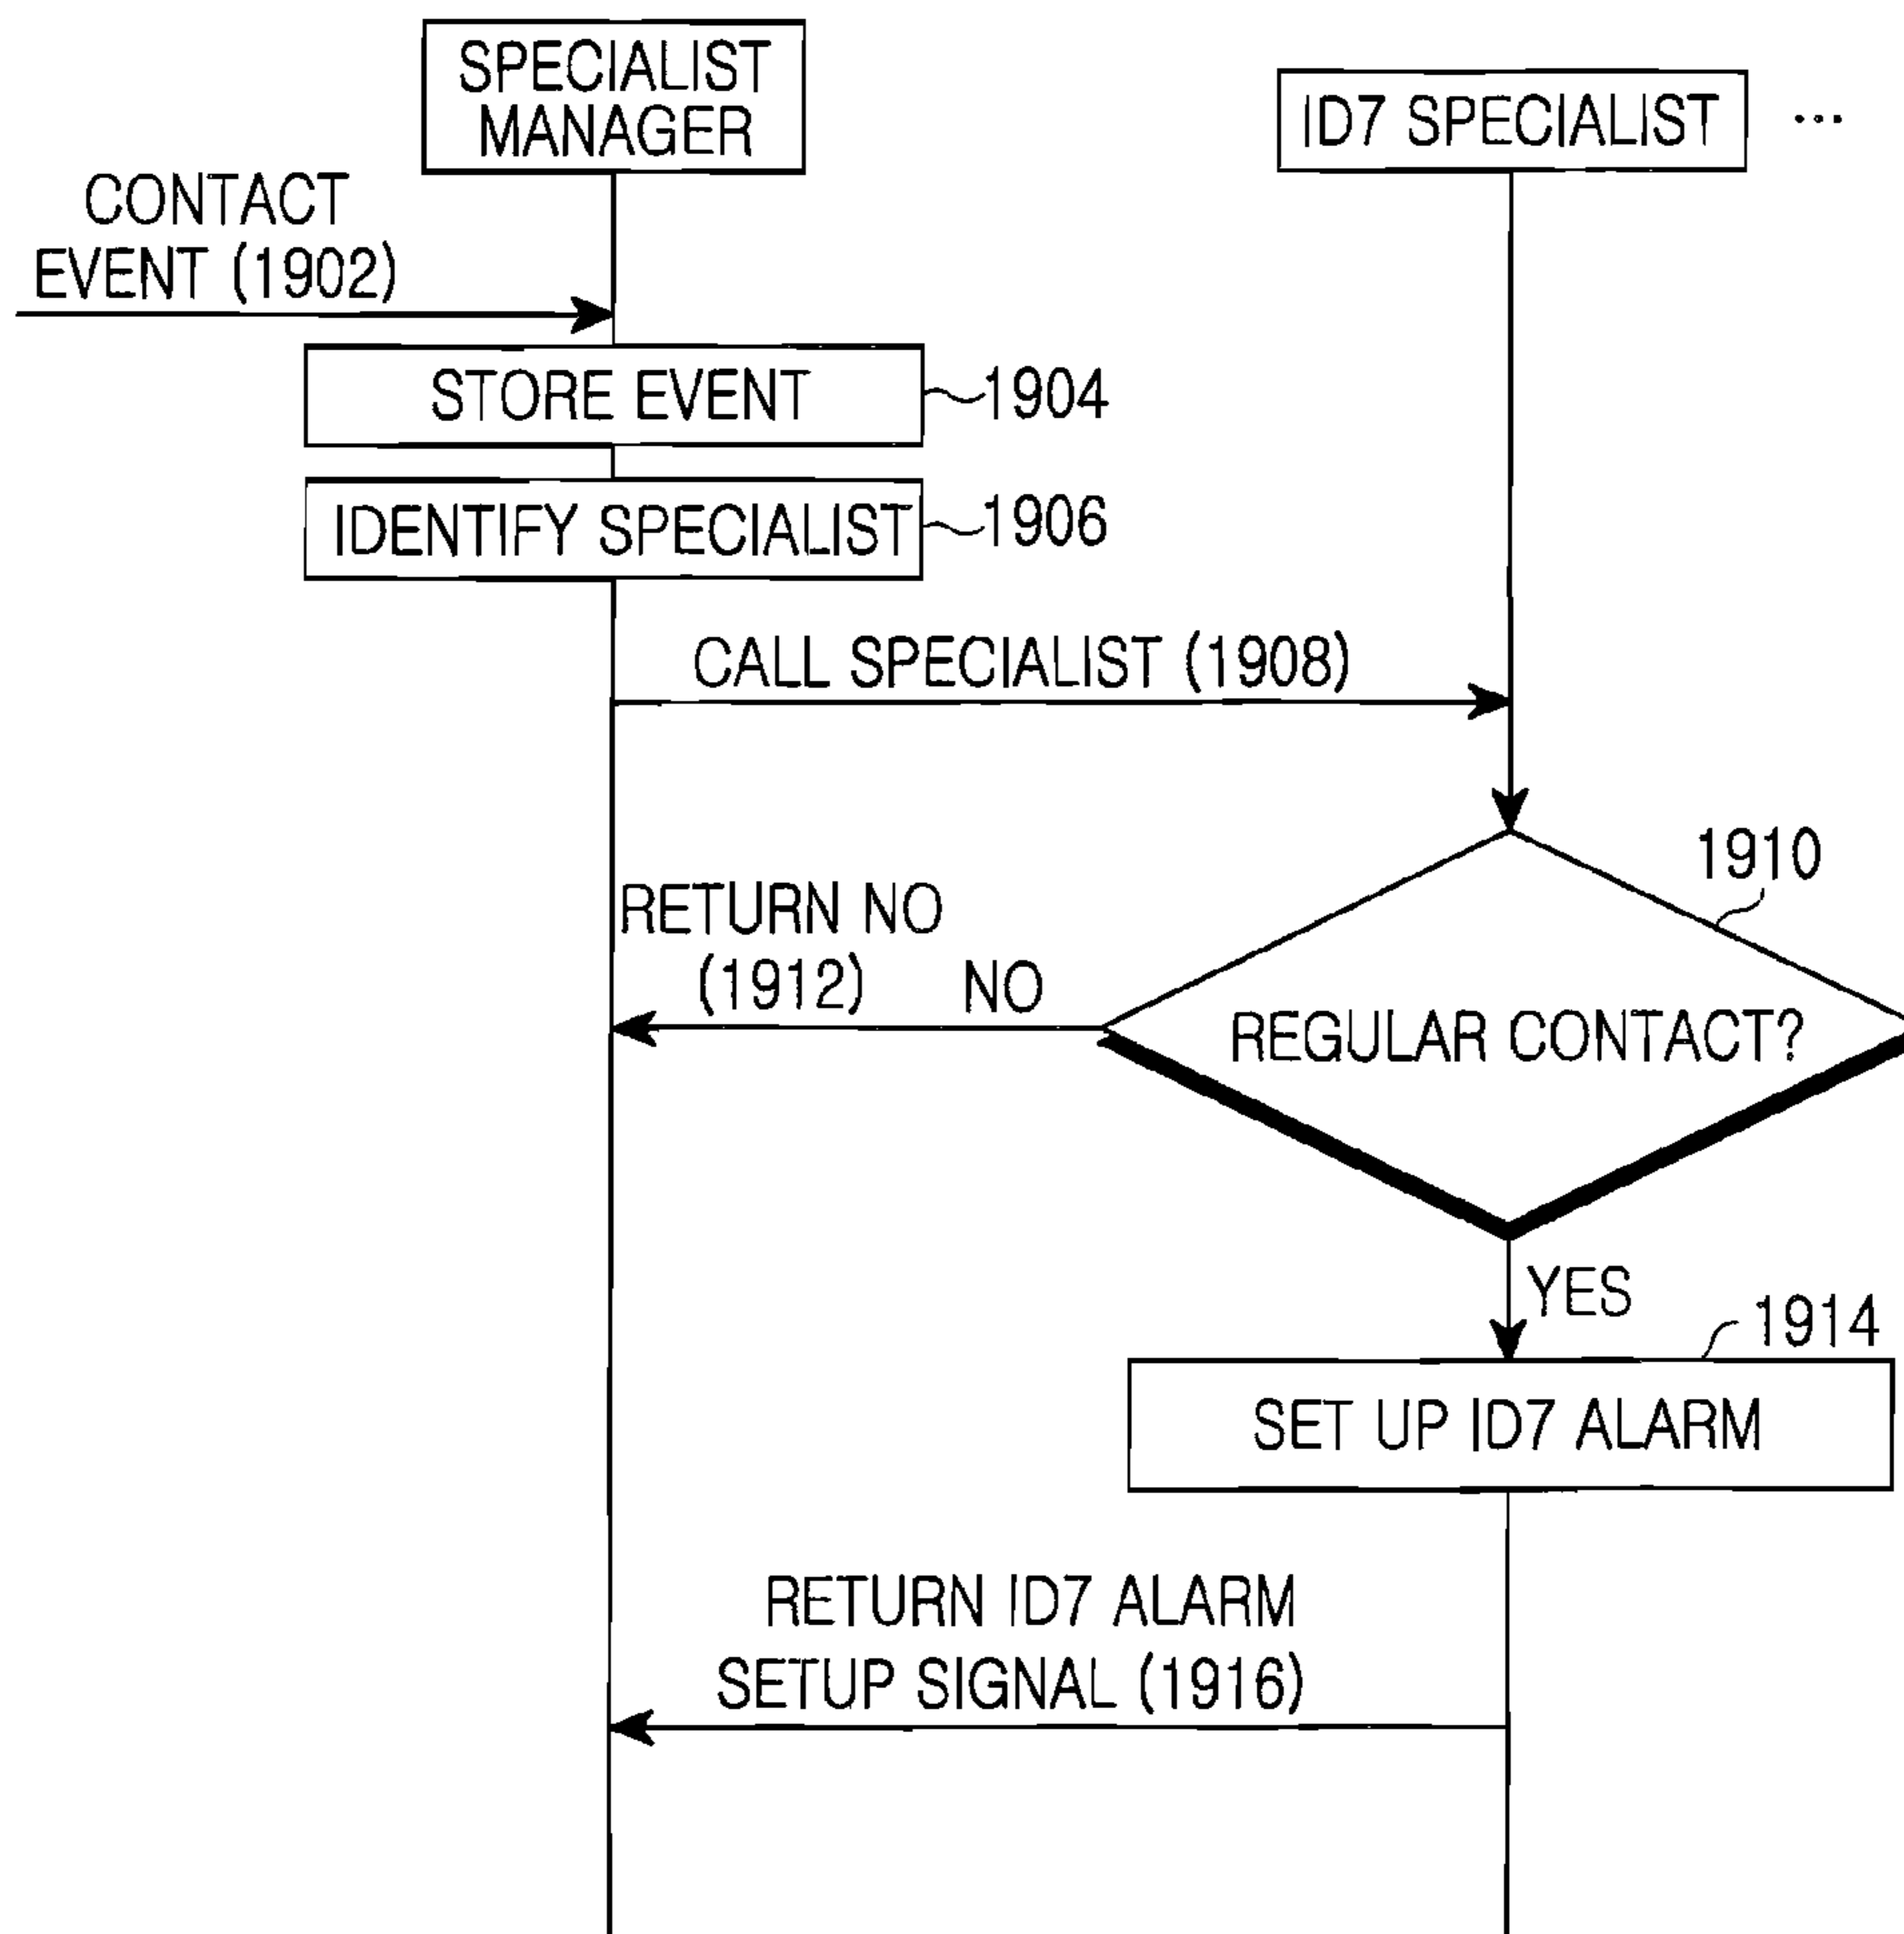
SPECIALIST MANAGER

ID7 SPECIALIST ···

CONTACT EVENT (1902)

STORE EVENT 1904

IDENTIFY SPECIALIST 1906

CALL SPECIALIST (1908)

1910

RETURN NO (1912)

NO

REGULAR CONTACT?

YES

1914

SET UP ID7 ALARM

RETURN ID7 ALARM SETUP SIGNAL (1916)